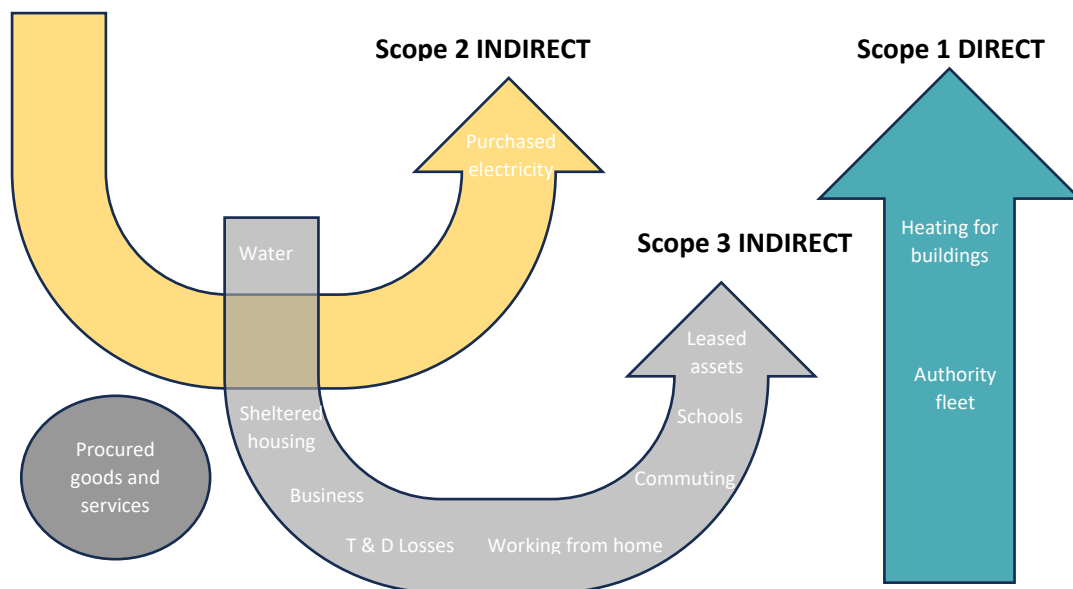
Scope 2 INDIRECT

Purchased electricity

Scope 1 DIRECT

Heating for buildings

Authority fleet

Scope 3 INDIRECT

Water

Leased assets

Schools

Commuting

Working from home

T & D Losses

Business

Sheltered housing

Procured goods and services